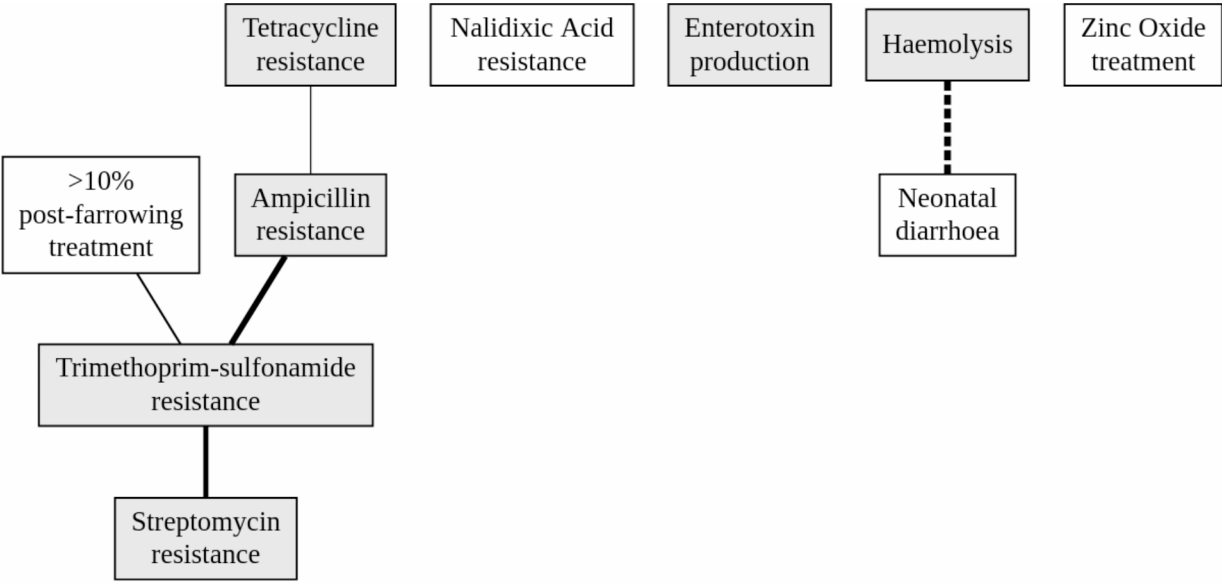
Tetracycline resistance

Nalidixic Acid resistance

Enterotoxin production

Haemolysis

Zinc Oxide treatment

>10% post-farrowing treatment

Ampicillin resistance

Neonatal diarrhoea

Trimethoprim-sulfonamide resistance

Streptomycin resistance